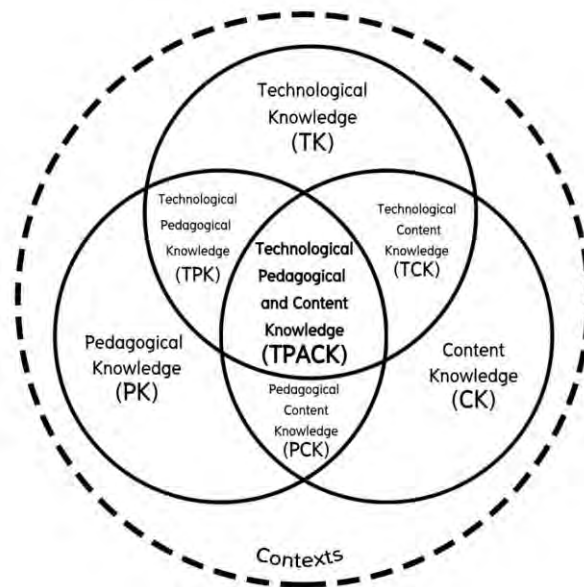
Technological Knowledge (TK)

Technological Pedagogical Knowledge (TPK)

Technological Content Knowledge (TCK)

Technological Pedagogical and Content Knowledge (TPACK)

Pedagogical Knowledge (PK)

Content Knowledge (CK)

Pedagogical Content Knowledge (PCK)

Contexts